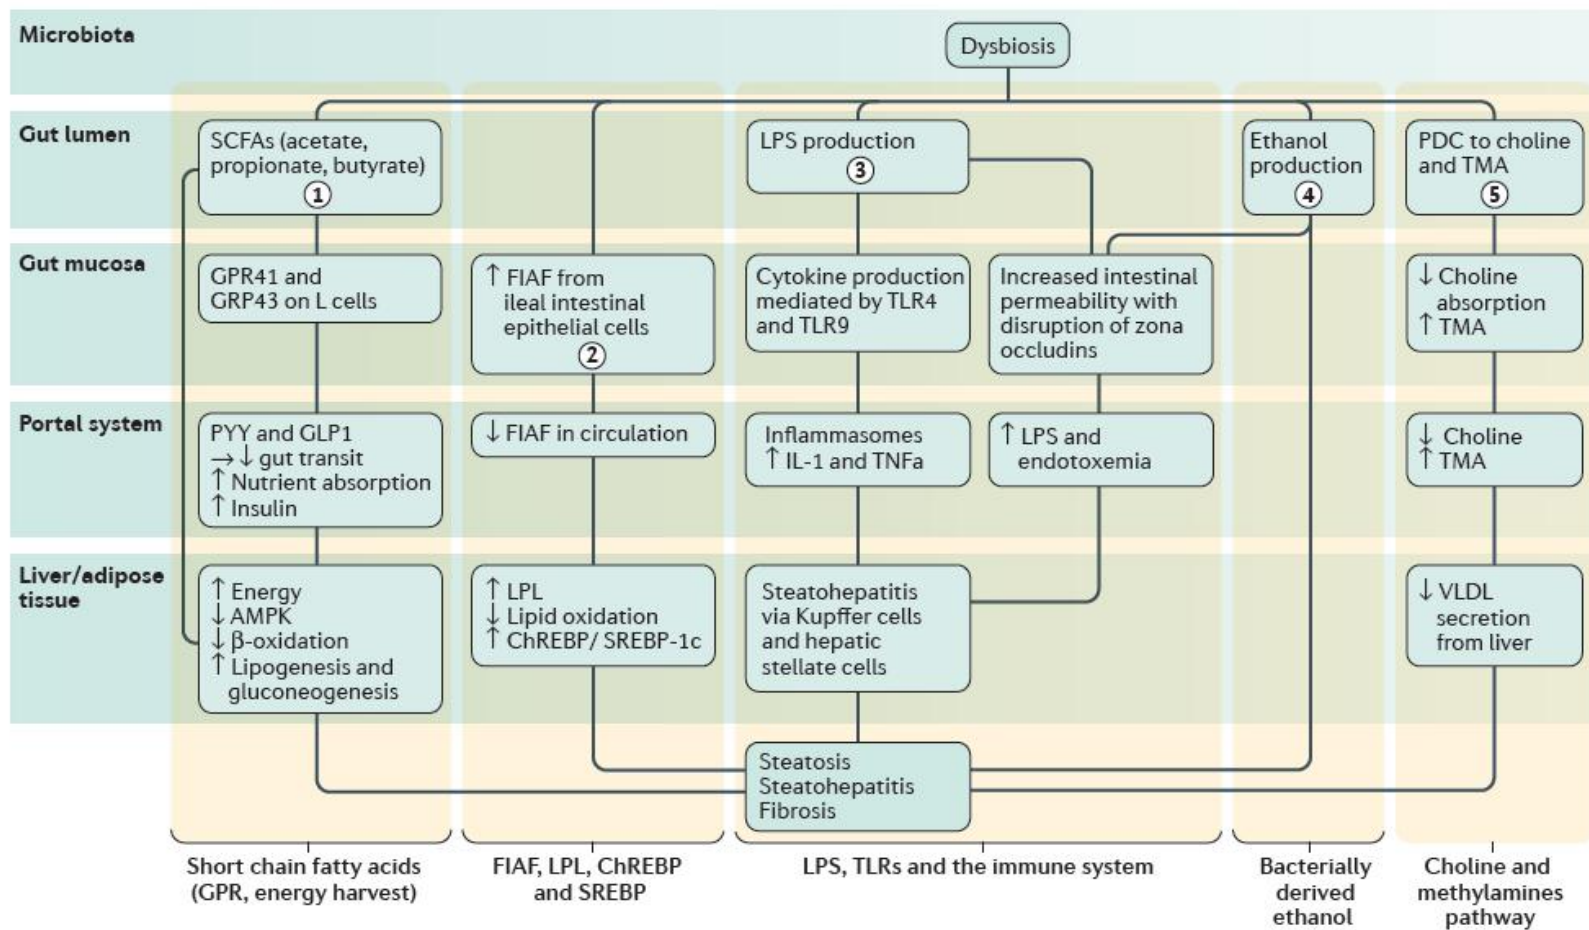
Microbiota

Dysbiosis

Gut lumen

SCFAs (acetate, propionate, butyrate) 1

LPS production 3

Ethanol production 4

PDC to choline and TMA 5

Gut mucosa

GPR41 and GRP43 on L cells

↑ FIAF from ileal intestinal epithelial cells 2

Cytokine production mediated by TLR4 and TLR9

Increased intestinal permeability with disruption of zona occludins

↓ Choline absorption ↑ TMA

Portal system

PYY and GLP1 →↓ gut transit ↑ Nutrient absorption ↑ Insulin

↓ FIAF in circulation

Inflammasomes ↑ IL-1 and TNFa

↑ LPS and endotoxemia

↓ Choline ↑ TMA

Liver/adipose tissue

↑ Energy ↓ AMPK ↓ β-oxidation ↑ Lipogenesis and gluconeogenesis

↑ LPL ↓ Lipid oxidation ↑ ChREBP/ SREBP-1c

Steatohepatitis via Kupffer cells and hepatic stellate cells

↓ VLDL secretion from liver

Steatosis Steatohepatitis Fibrosis

Short chain fatty acids (GPR, energy harvest)

FIAF, LPL, ChREBP and SREBP

LPS, TLRs and the immune system

Bacterially derived ethanol

Choline and methylamines pathway